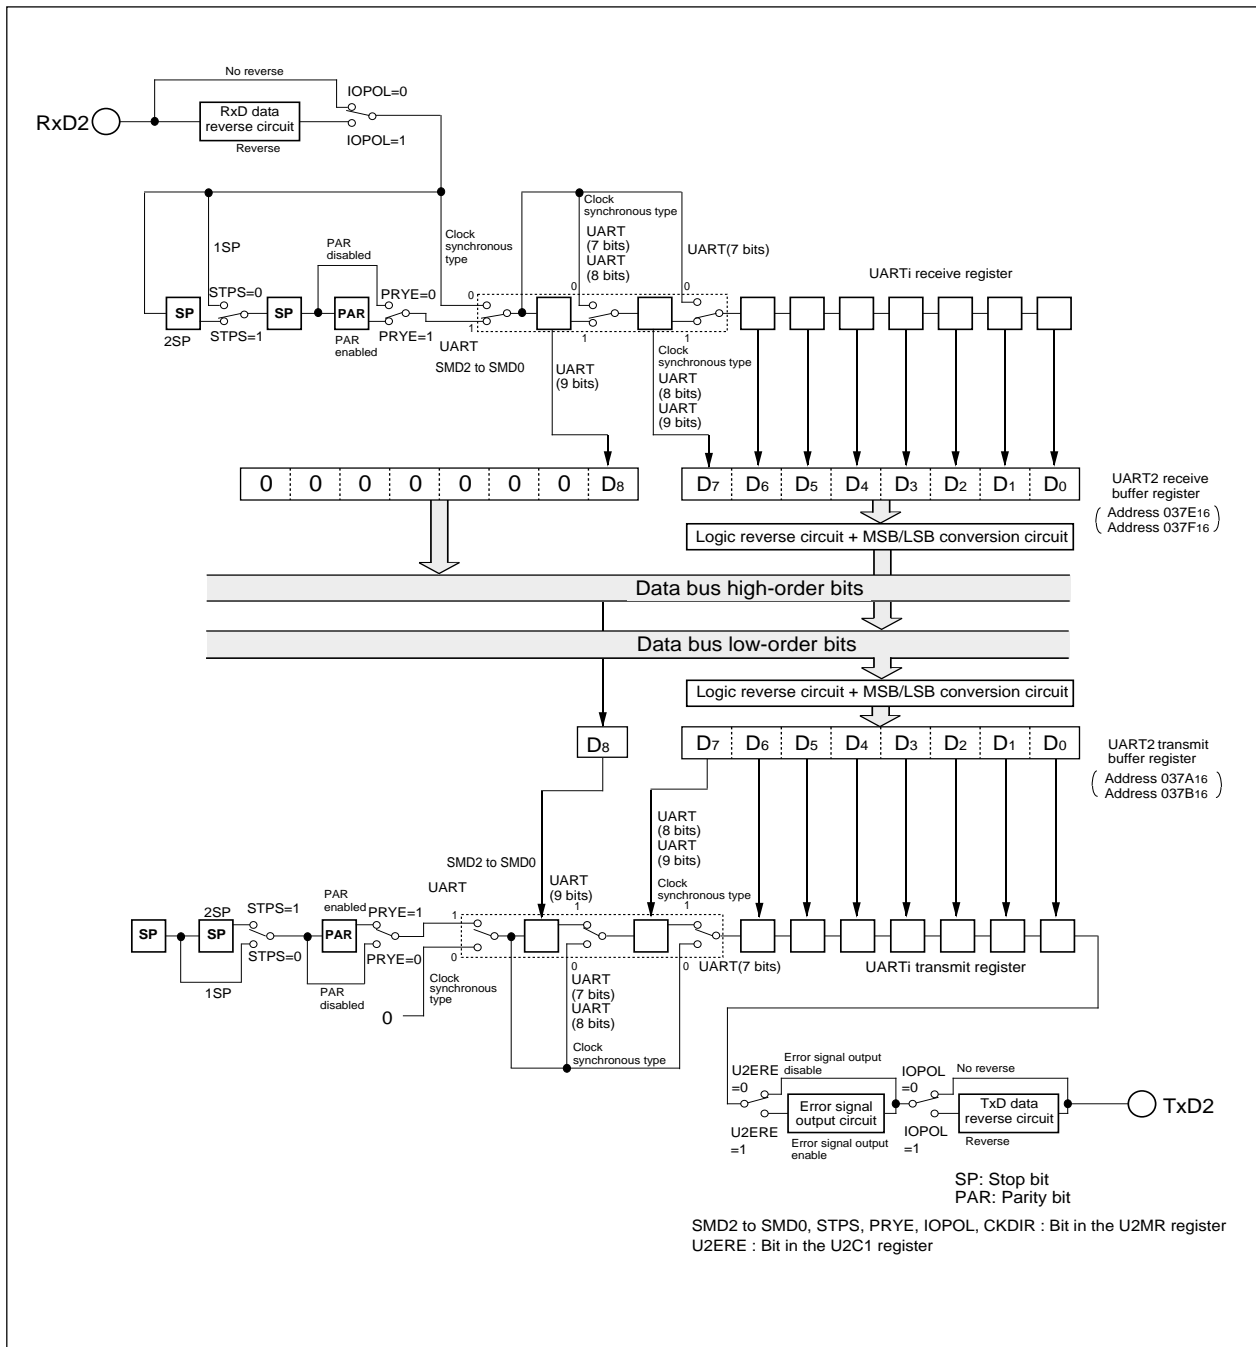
No reverse
IOPOL=0
RxD2
RxD data reverse circuit
Reverse
IOPOL=1

Clock synchronous type
UART (7 bits)
UART (8 bits)
UART(7 bits)
1SP
PAR disabled
Clock synchronous type
UARTi receive register
STPS=0
PRYE=0
0
0
0
SP
SP
PAR
1
1
1
2SP
STPS=1
PAR enabled
PRYE=1
UART
SMD2 to SMD0
UART (9 bits)
Clock synchronous type
UART (8 bits)
UART (9 bits)

| 0 | 0 | 0 | 0 | 0 | 0 | 0 | $D_8$ |
|---|---|---|---|---|---|---|---|

| $D_7$ | $D_6$ | $D_5$ | $D_4$ | $D_3$ | $D_2$ | $D_1$ | $D_0$ |
|---|---|---|---|---|---|---|---|

UART2 receive buffer register
( Address $037E_{16}$ Address $037F_{16}$ )

Logic reverse circuit + MSB/LSB conversion circuit
Data bus high-order bits
Data bus low-order bits
Logic reverse circuit + MSB/LSB conversion circuit

$D_8$

| $D_7$ | $D_6$ | $D_5$ | $D_4$ | $D_3$ | $D_2$ | $D_1$ | $D_0$ |
|---|---|---|---|---|---|---|---|

UART2 transmit buffer register
( Address $037A_{16}$ Address $037B_{16}$ )

UART (8 bits)
UART (9 bits)
SMD2 to SMD0
UART
UART (9 bits)
Clock synchronous type
2SP
STPS=1
PAR enabled
PRYE=1
1
1
1
SP
SP
PAR
0
0
0
STPS=0
PRYE=0
UART(7 bits)
UARTi transmit register
1SP
PAR disabled
Clock synchronous type
UART (7 bits)
UART (8 bits)
0
Clock synchronous type

U2ERE =0
Error signal output disable
IOPOL =0
No reverse
Error signal output circuit
TxD data reverse circuit
TxD2
U2ERE =1
Error signal output enable
IOPOL =1
Reverse

SP: Stop bit
PAR: Parity bit

SMD2 to SMD0, STPS, PRYE, IOPOL, CKDIR : Bit in the U2MR register
U2ERE : Bit in the U2C1 register